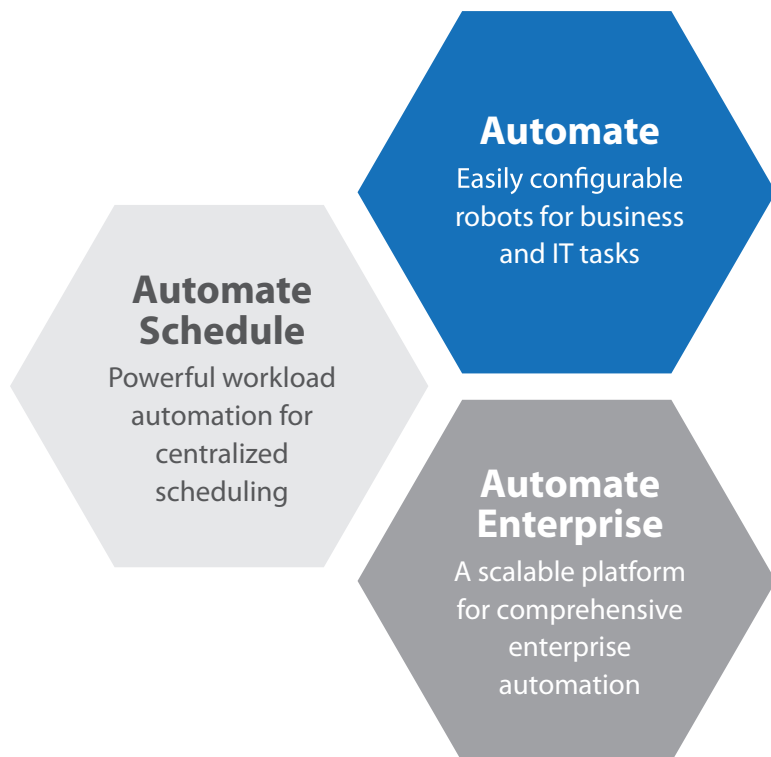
Automate

Easily configurable robots for business and IT tasks

Automate Schedule

Powerful workload automation for centralized scheduling

Automate Enterprise

A scalable platform for comprehensive enterprise automation